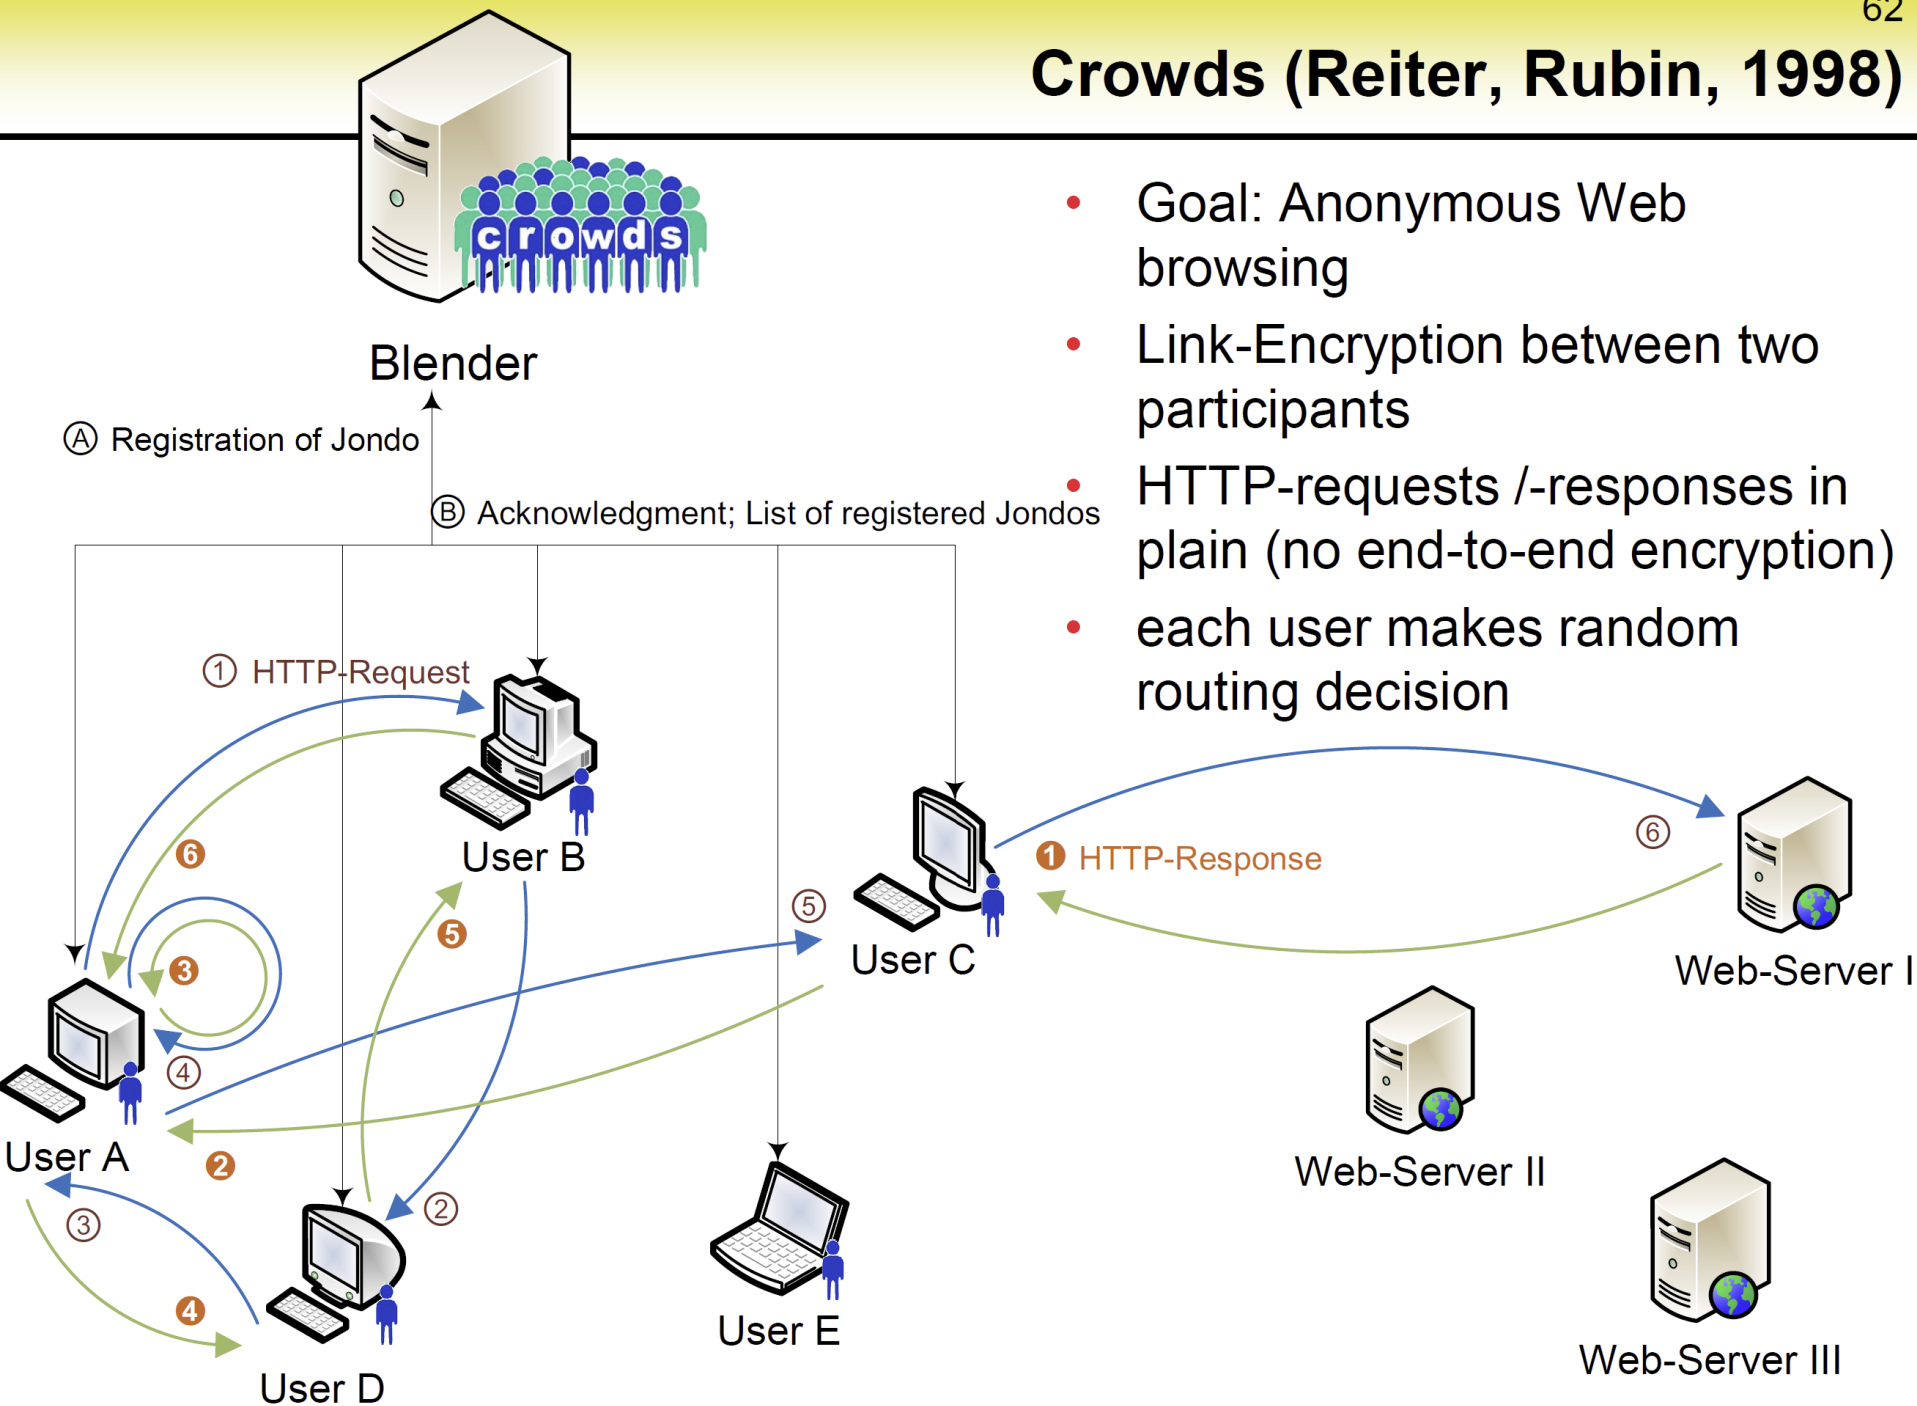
62

Crowds (Reiter, Rubin, 1998)

crowds

Blender

- Goal: Anonymous Web browsing
- Link-Encryption between two participants
- HTTP-requests /-responses in plain (no end-to-end encryption)
- each user makes random routing decision

Ⓐ Registration of Jondo

Ⓑ Acknowledgment; List of registered Jondos

① HTTP-Request

User B

❶ HTTP-Response

⑥

❻

❸

❺

⑤

User C

Web-Server I

④

User A

❷

②

③

❹

User D

User E

Web-Server II

Web-Server III